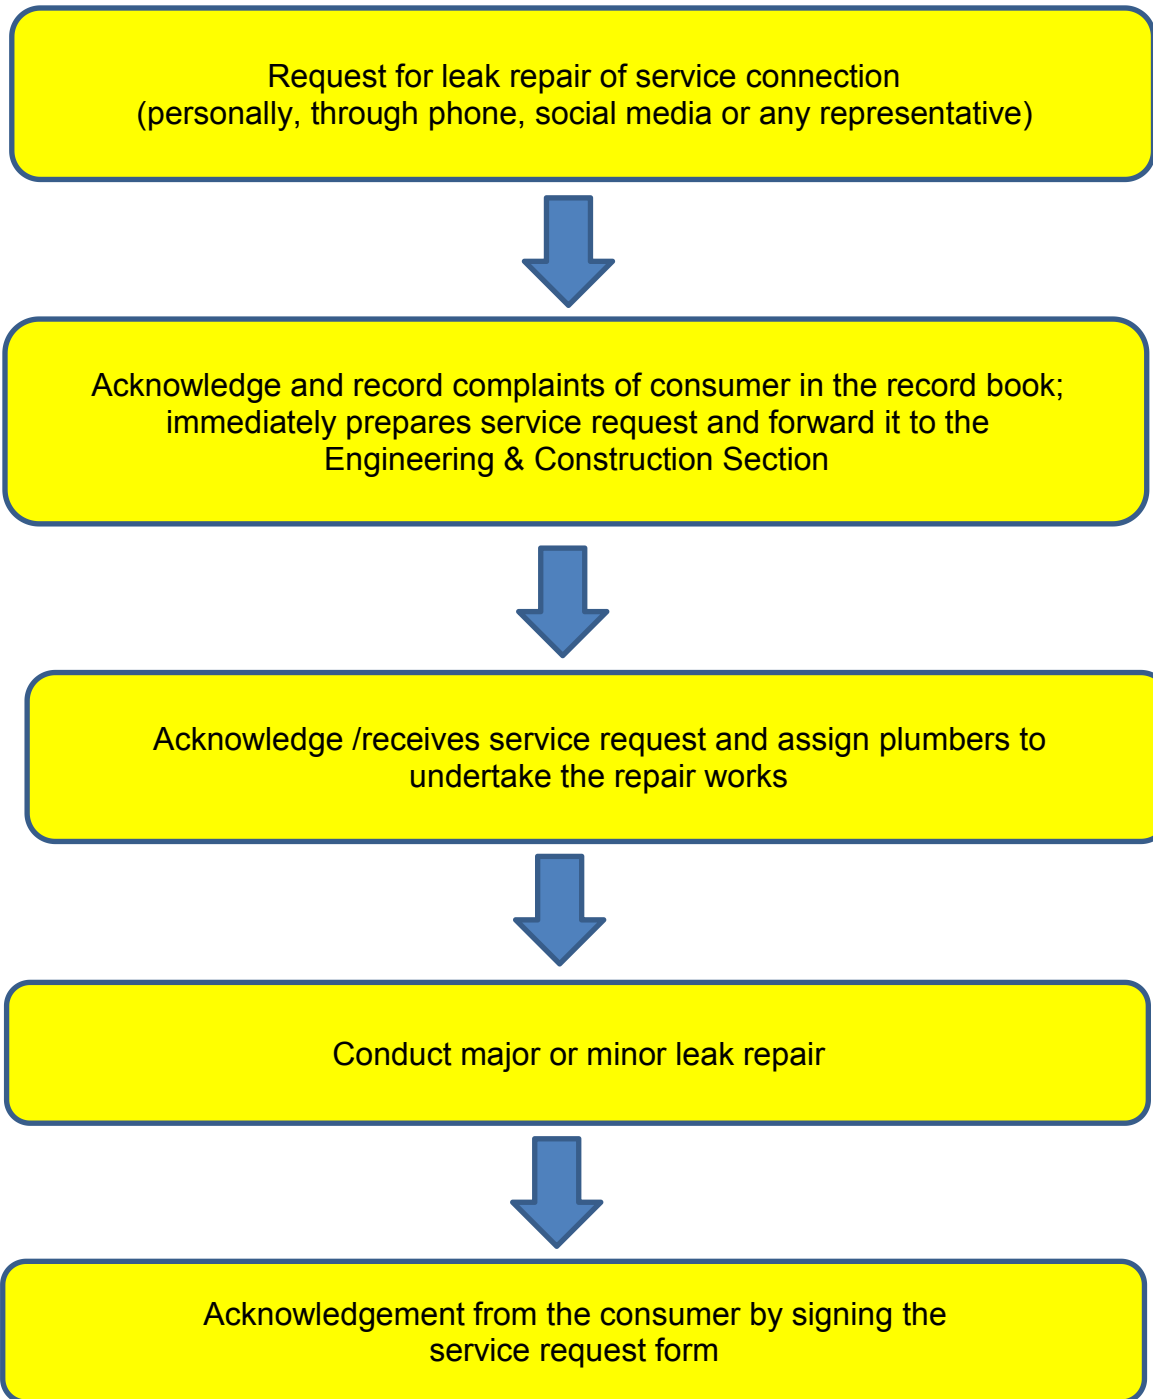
Request for leak repair of service connection
(personally, through phone, social media or any representative)

Acknowledge and record complaints of consumer in the record book; immediately prepares service request and forward it to the Engineering & Construction Section

Acknowledge /receives service request and assign plumbers to undertake the repair works

Conduct major or minor leak repair

Acknowledgement from the consumer by signing the service request form